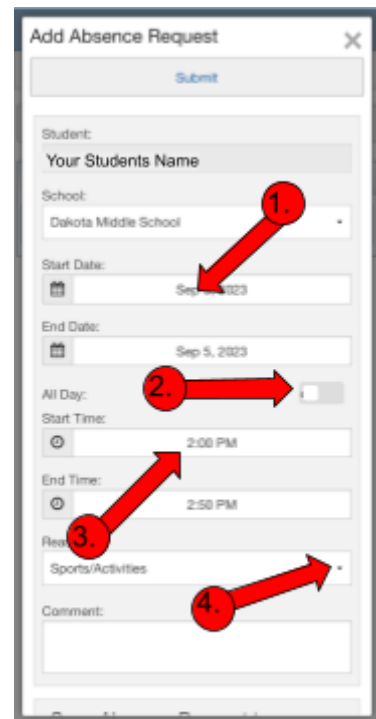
Add Absence Request

Submit

Student:
Your Students Name

School:
Dakota Middle School

1.

Start Date:
Sep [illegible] 2023

End Date:
Sep 5, 2023

All Day:
2.

Start Time:
2:00 PM

End Time:
2:50 PM

3.

Rea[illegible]
Sports/Activities

4.

Comment: